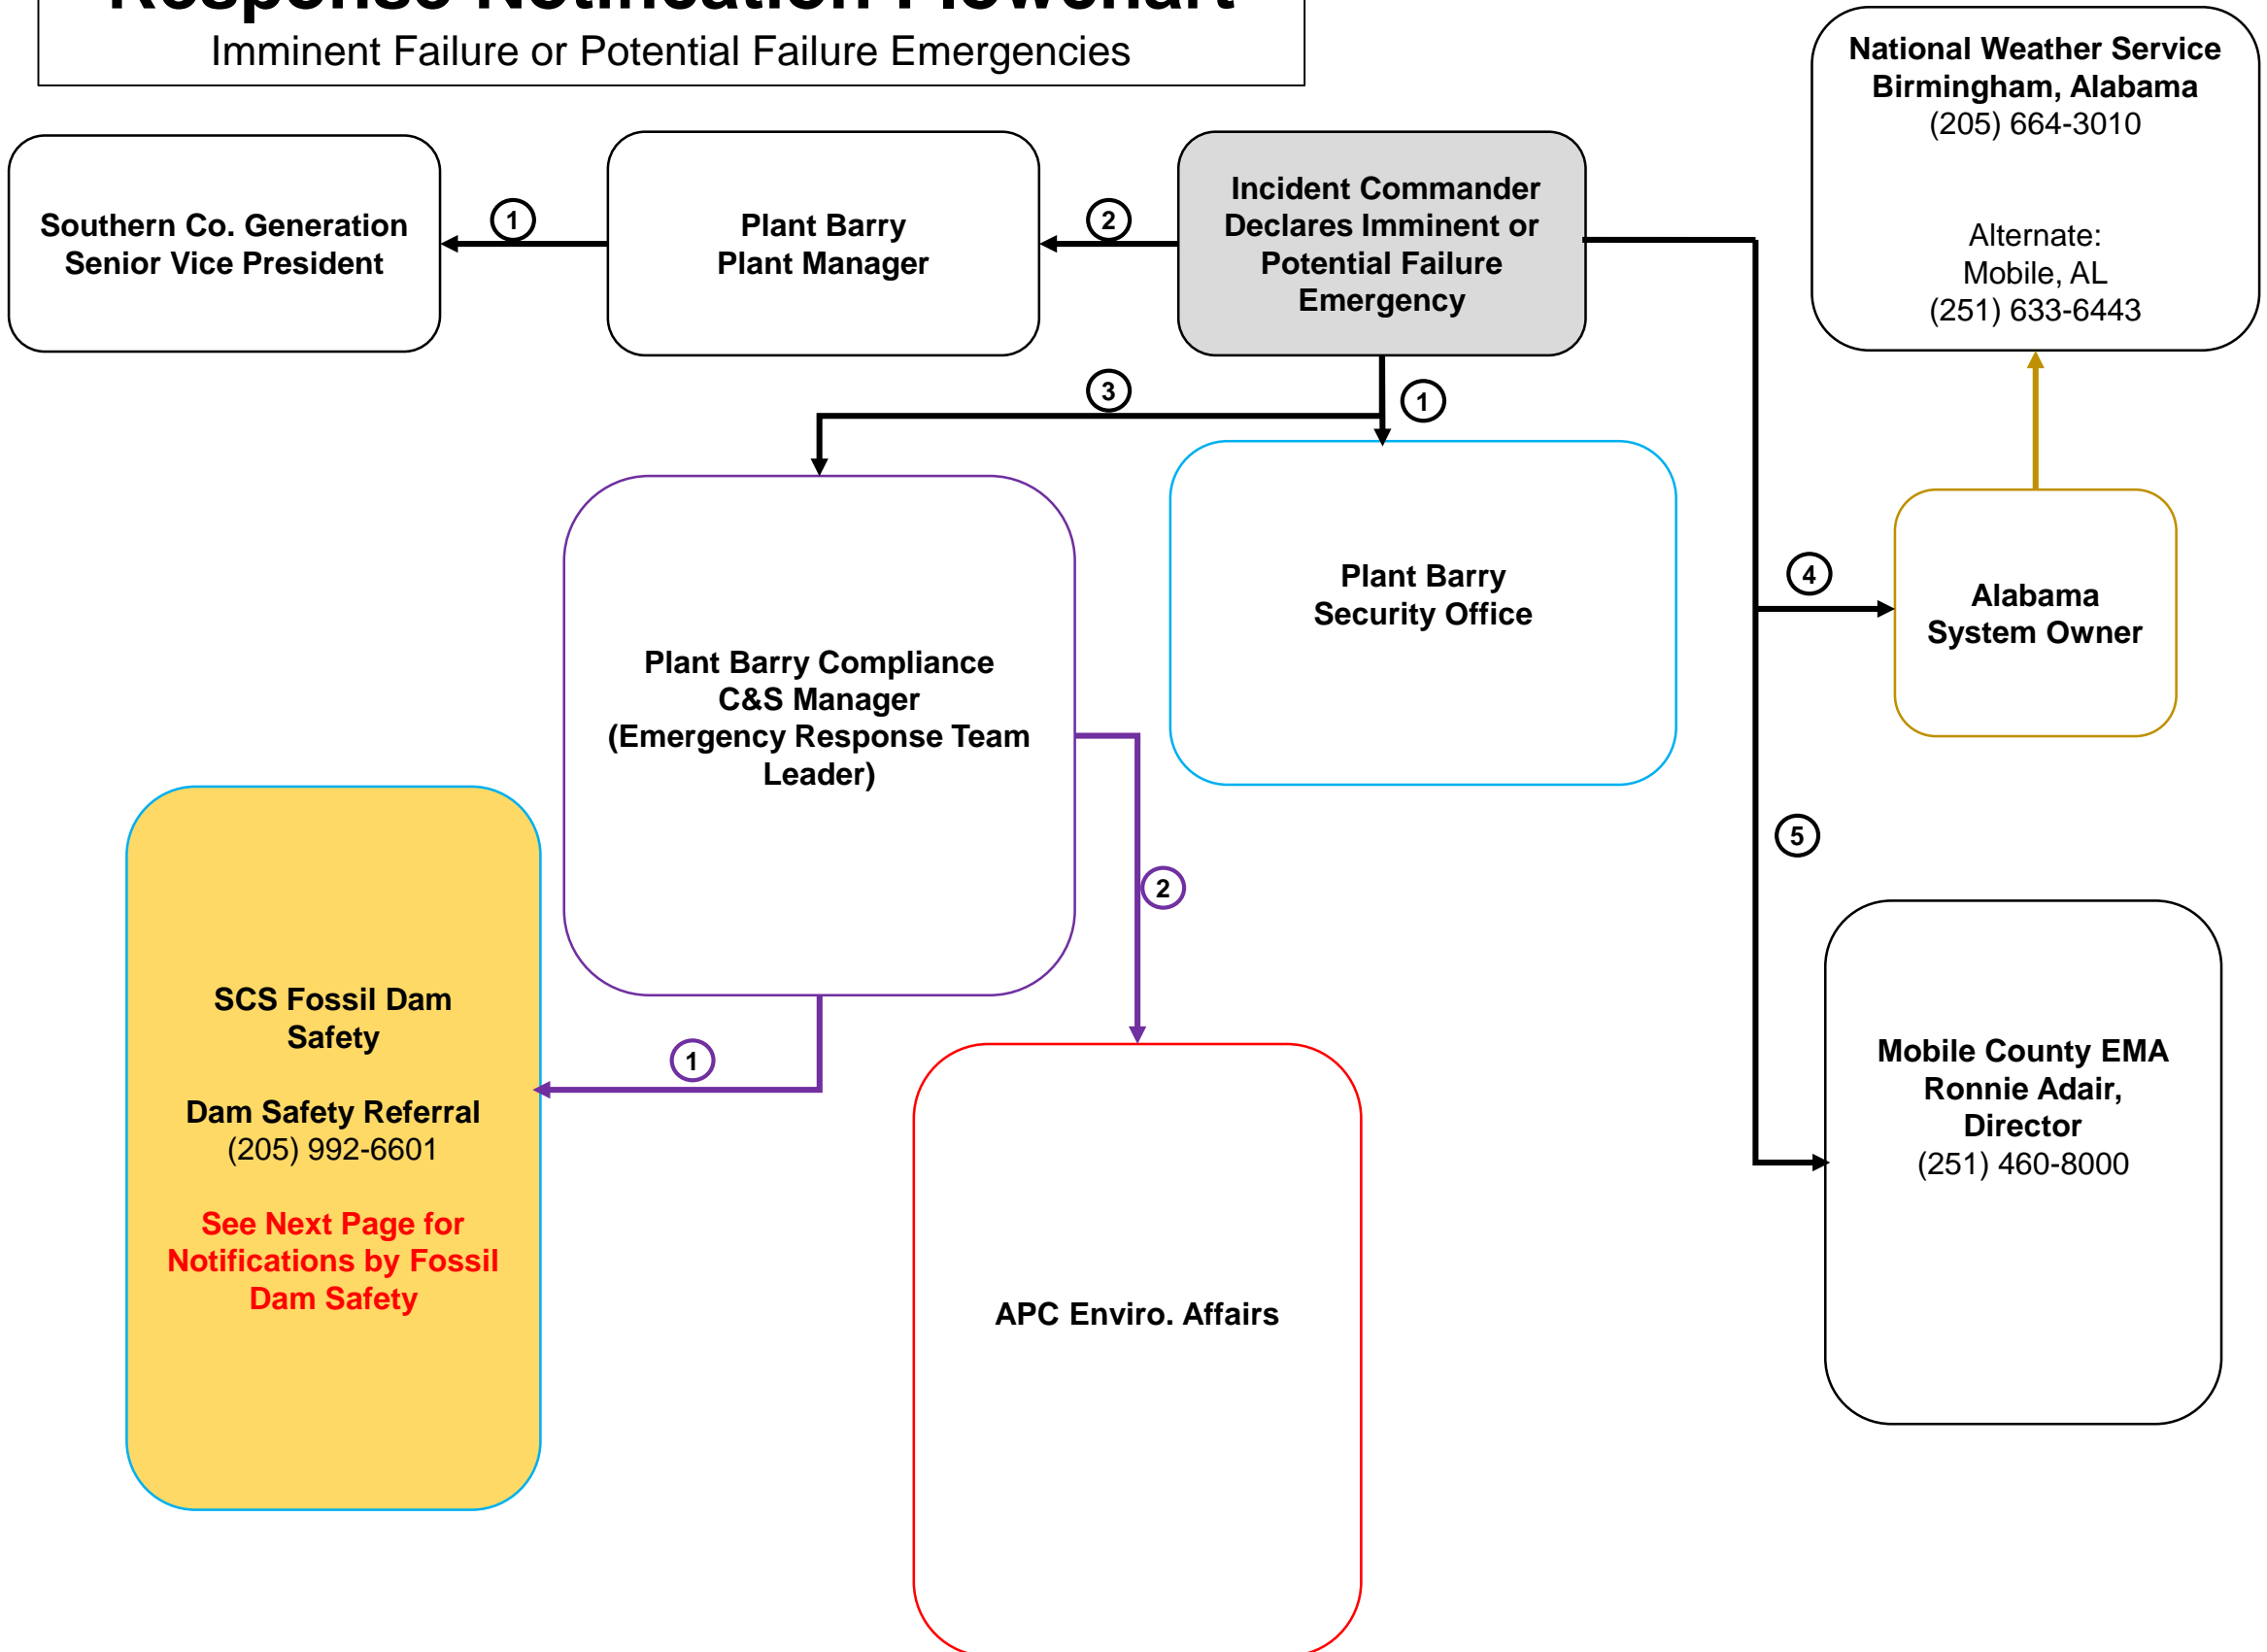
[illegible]
Imminent Failure or Potential Failure Emergencies

National Weather Service
Birmingham, Alabama
(205) 664-3010

Alternate:
Mobile, AL
(251) 633-6443

Southern Co. Generation
Senior Vice President

1

Plant Barry
Plant Manager

2

Incident Commander
Declares Imminent or
Potential Failure
Emergency

3

1

Plant Barry Compliance
C&S Manager
(Emergency Response Team
Leader)

Plant Barry
Security Office

4

Alabama
System Owner

5

2

SCS Fossil Dam
Safety

Dam Safety Referral
(205) 992-6601

See Next Page for
Notifications by Fossil
Dam Safety

1

APC Enviro. Affairs

Mobile County EMA
Ronnie Adair,
Director
(251) 460-8000